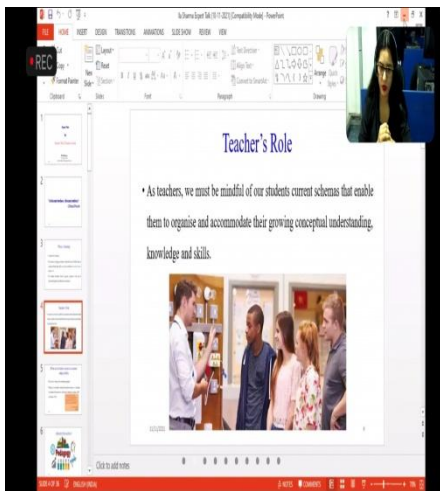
REC

FILE HOME INSERT DESIGN TRANSITIONS ANIMATIONS SLIDE SHOW REVIEW VIEW

Teacher's Role

• As teachers, we must be mindful of our students current schemas that enable them to organise and accommodate their growing conceptual understanding, knowledge and skills.

Click to add notes

NOTES COMMENTS